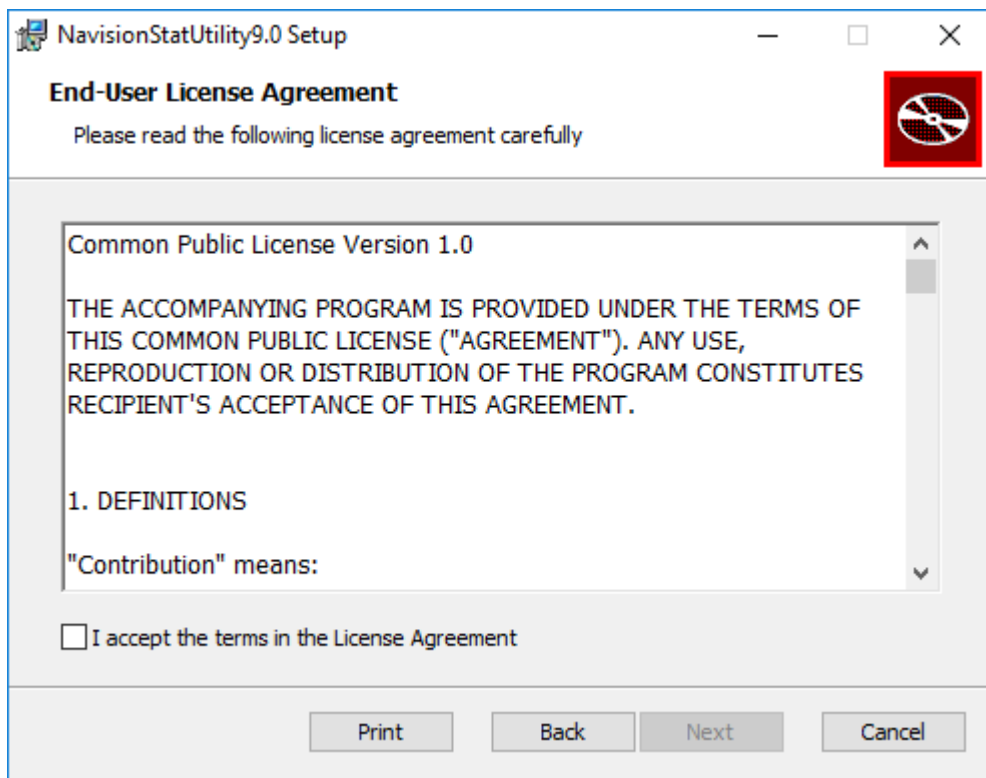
NavisionStatUtility9.0 Setup

End-User License Agreement

Please read the following license agreement carefully

Common Public License Version 1.0

THE ACCOMPANYING PROGRAM IS PROVIDED UNDER THE TERMS OF THIS COMMON PUBLIC LICENSE ("AGREEMENT"). ANY USE, REPRODUCTION OR DISTRIBUTION OF THE PROGRAM CONSTITUTES RECIPIENT'S ACCEPTANCE OF THIS AGREEMENT.

1. DEFINITIONS

"Contribution" means:

I accept the terms in the License Agreement

Print
Back
Next
Cancel